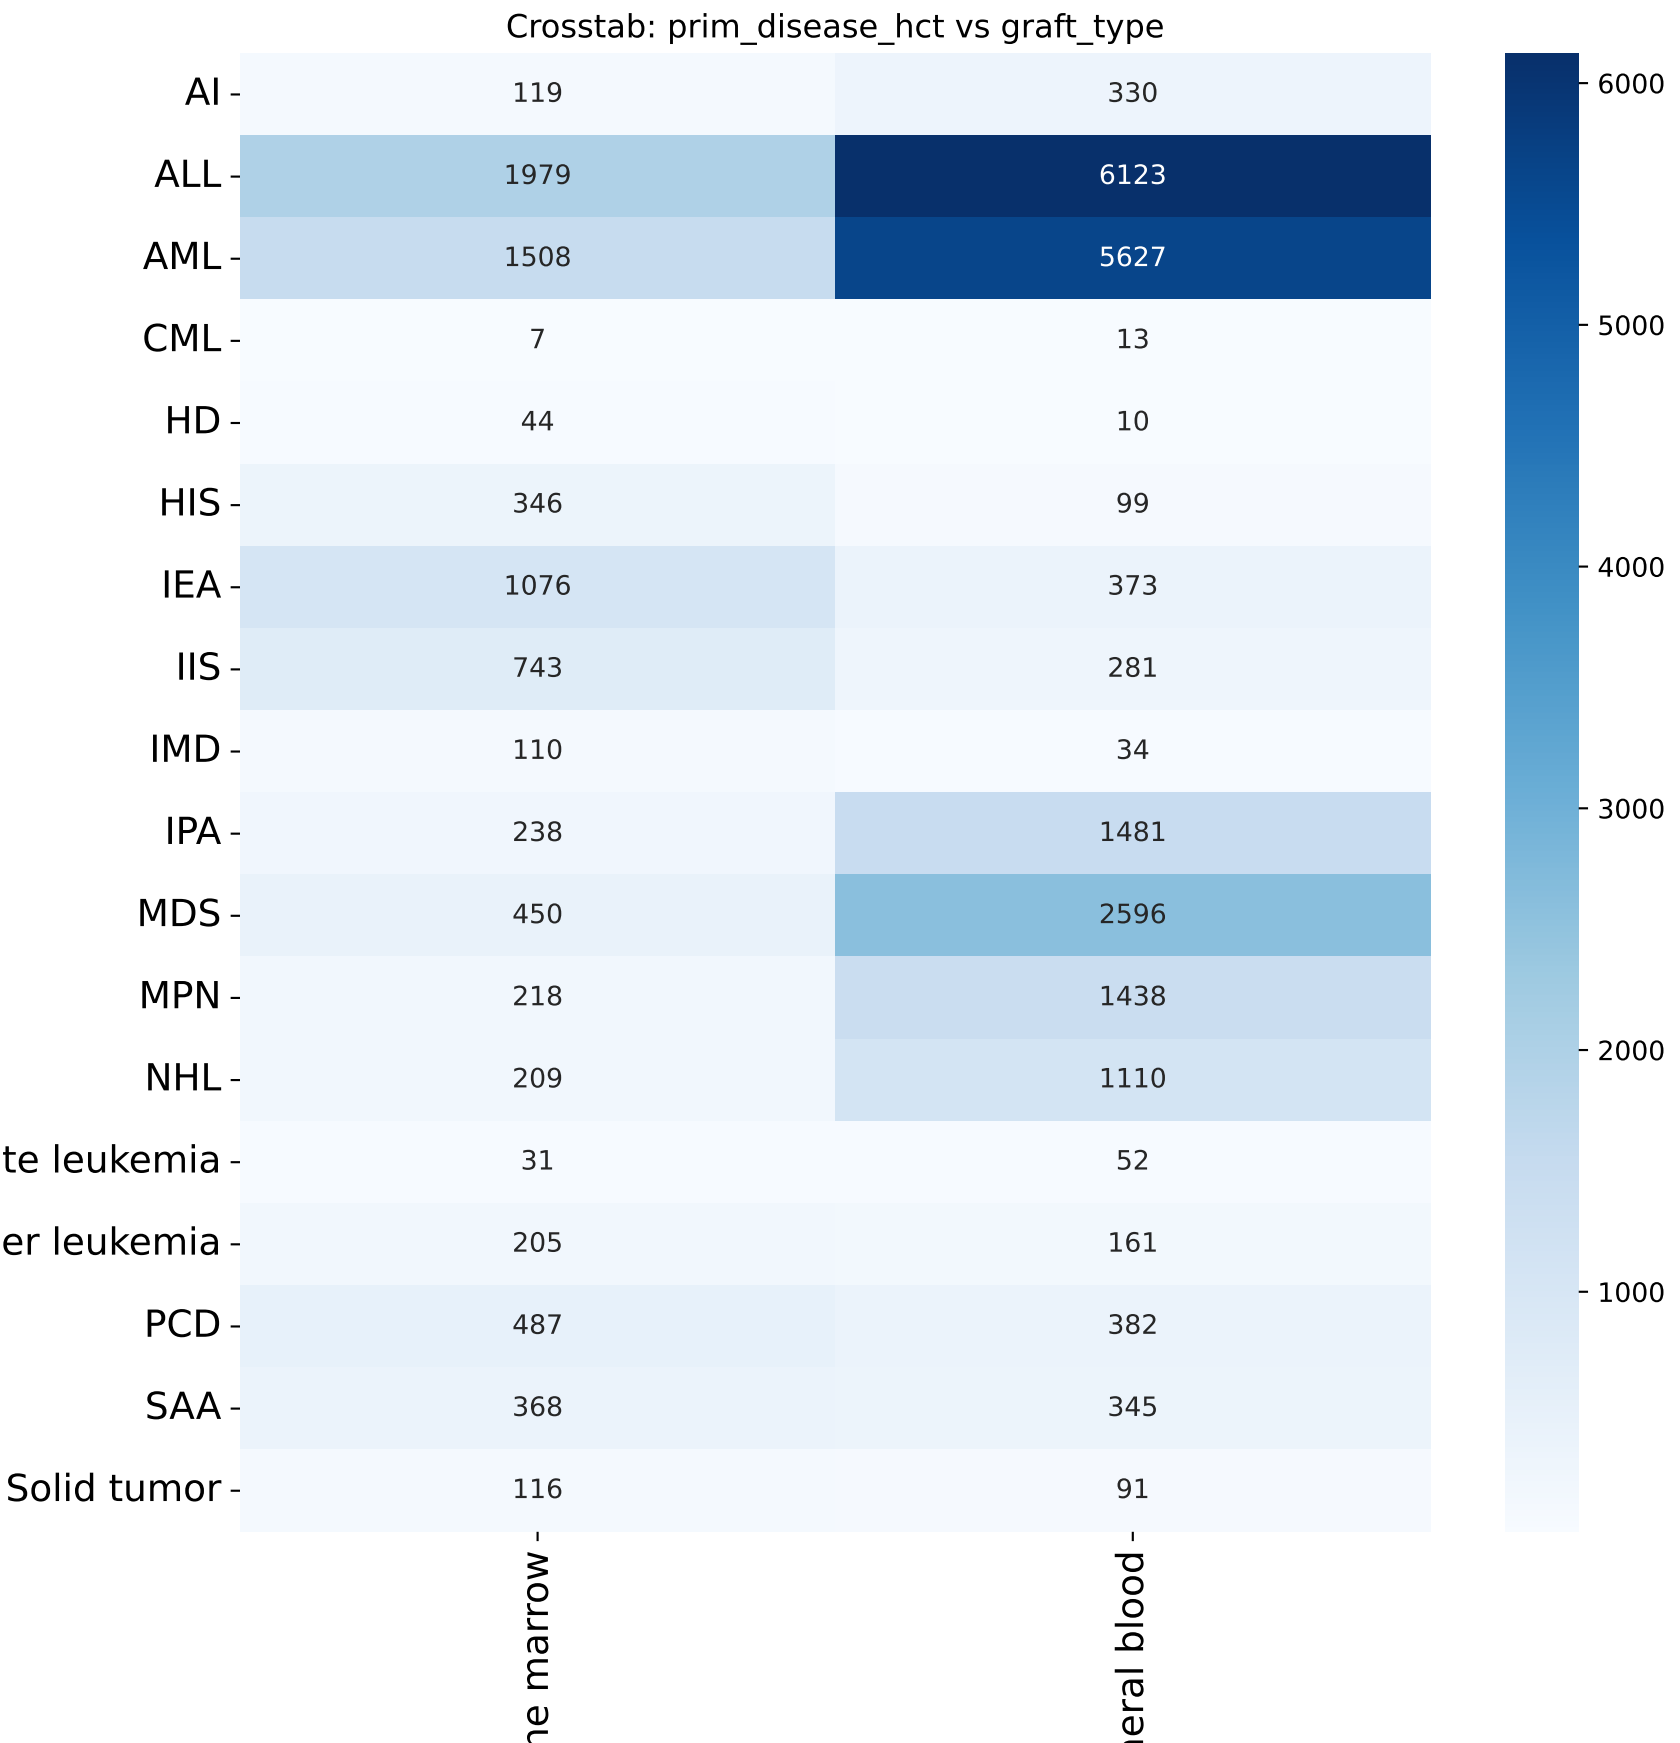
Crosstab: prim_disease_hct vs graft_type

| | ne marrow | eral blood |
|---|---|---|
| AI | 119 | 330 |
| ALL | 1979 | 6123 |
| AML | 1508 | 5627 |
| CML | 7 | 13 |
| HD | 44 | 10 |
| HIS | 346 | 99 |
| IEA | 1076 | 373 |
| IIS | 743 | 281 |
| IMD | 110 | 34 |
| IPA | 238 | 1481 |
| MDS | 450 | 2596 |
| MPN | 218 | 1438 |
| NHL | 209 | 1110 |
| te leukemia | 31 | 52 |
| er leukemia | 205 | 161 |
| PCD | 487 | 382 |
| SAA | 368 | 345 |
| Solid tumor | 116 | 91 |

6000
5000
4000
3000
2000
1000